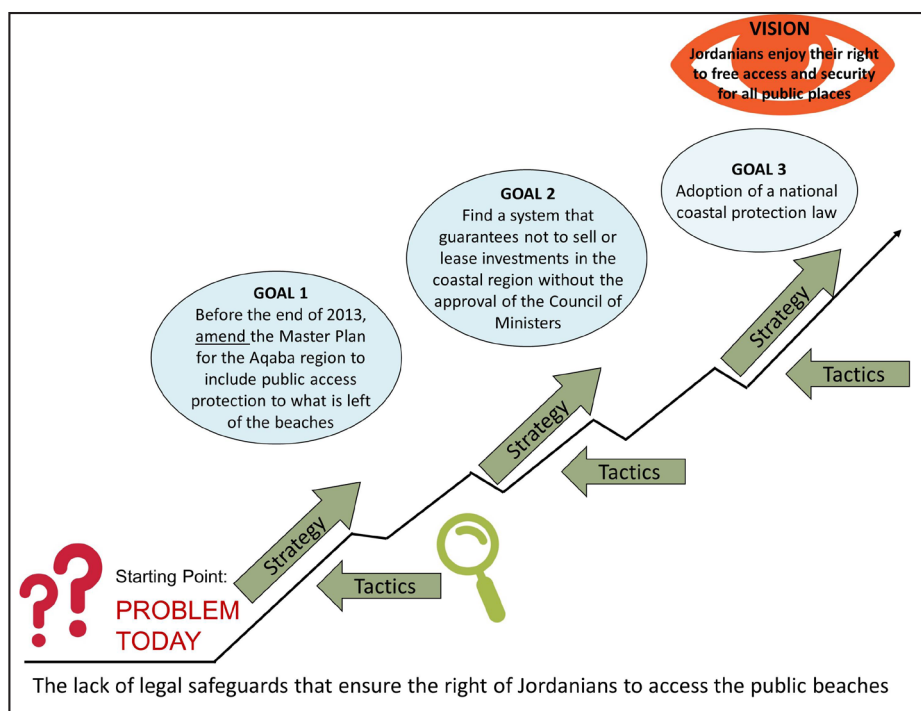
VISION
Jordanians enjoy their right to free access and security for all public places

GOAL 3
Adoption of a national coastal protection law

GOAL 2
Find a system that guarantees not to sell or lease investments in the coastal region without the approval of the Council of Ministers

GOAL 1
Before the end of 2013, amend the Master Plan for the Aqaba region to include public access protection to what is left of the beaches

Strategy

Tactics

Strategy

Tactics

Strategy

Tactics

Starting Point:
PROBLEM TODAY

The lack of legal safeguards that ensure the right of Jordanians to access the public beaches